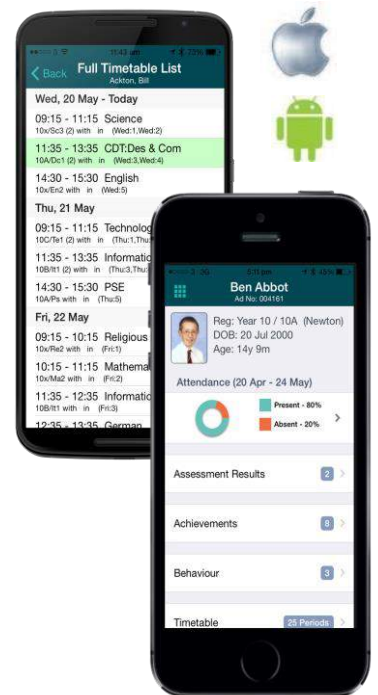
11:43 am

Back Full Timetable List
Ackton, Bill

Wed, 20 May - Today

09:15 - 11:15 Science
10x/Sc3 (2) with in (Wed:1,Wed:2)

11:35 - 13:35 CDT:Des & Com
10A/Dc1 (2) with in (Wed:3,Wed:4)

14:30 - 15:30 English
10x/En2 with in (Wed:5)

Thu, 21 May

09:15 - 11:15 Technolog
10C/Te1 (2) with in (Thu:1,Thu:

11:35 - 13:35 Informatio
10B/It1 (2) with in (Thu:3,Thu:

14:30 - 15:30 PSE
10A/Ps with in (Thu:5)

Fri, 22 May

09:15 - 10:15 Religious
10x/Re2 with in (Fri:1)

10:15 - 11:15 Mathemat
10x/Ma2 with in (Fri:2)

11:35 - 12:35 Informatio
10B/It1 with in (Fri:3)

12:35 - 13:35 German

Ben Abbot
Ad No: 004161

Reg: Year 10 / 10A (Newton)
DOB: 20 Jul 2000
Age: 14y 9m

Attendance (20 Apr - 24 May)

Present - 80%
Absent - 20%

Assessment Results 2

Achievements 8

Behaviour 3

Timetable 25 Periods